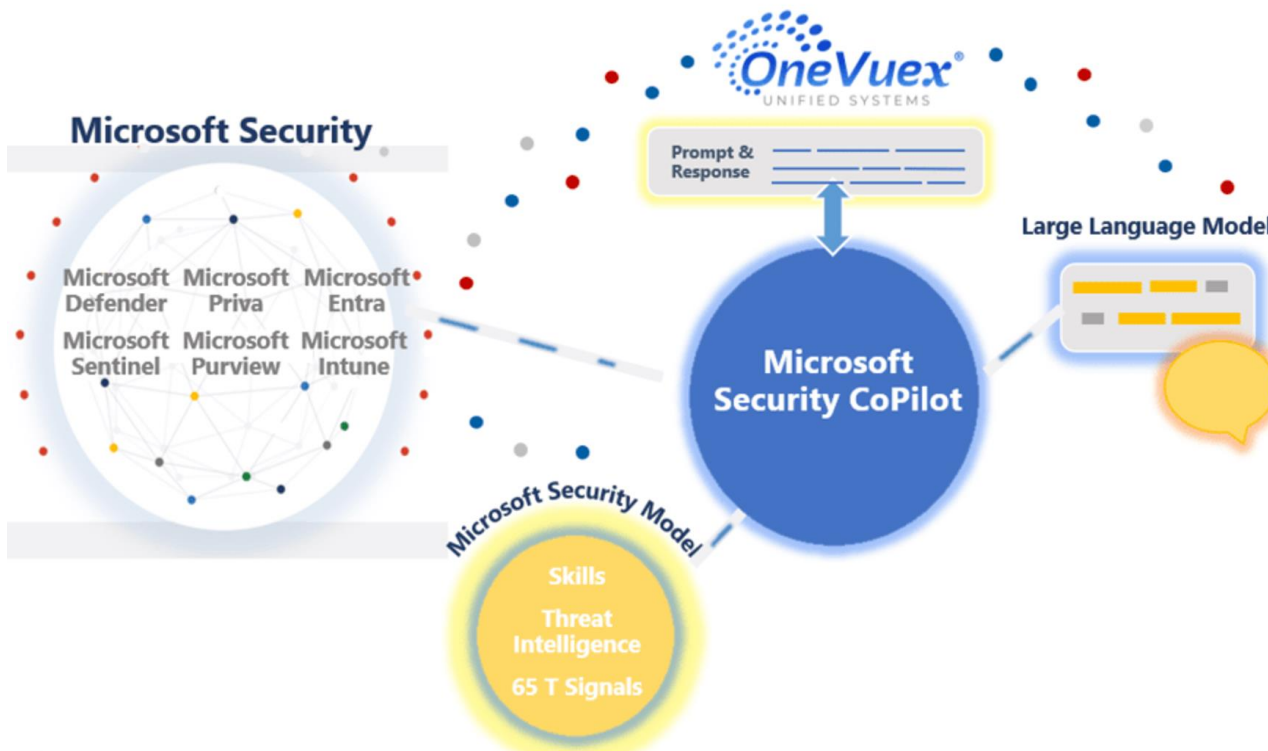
OneVuex®
UNIFIED SYSTEMS

Microsoft Security

Microsoft Defender
Microsoft Priva
Microsoft Entra
Microsoft Sentinel
Microsoft Purview
Microsoft Intune

Prompt & Response

Large Language Model

Microsoft Security CoPilot

Microsoft Security Model

Skills
Threat Intelligence
65 T Signals